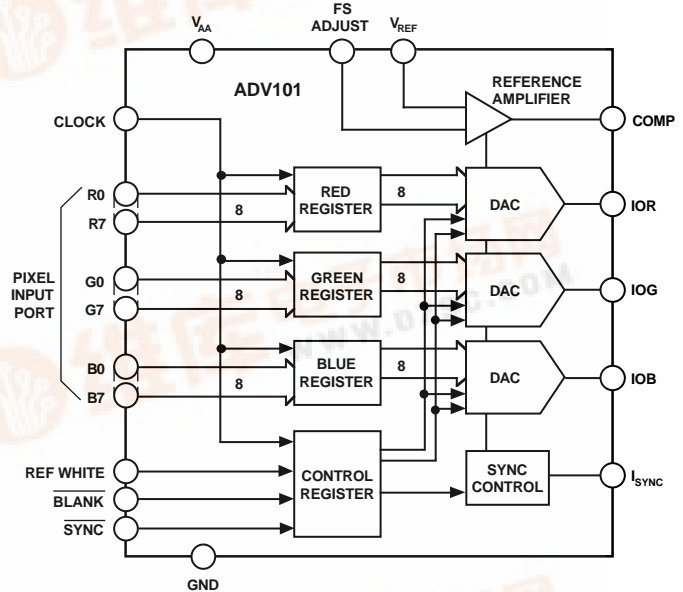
$V_{AA}$

FS ADJUST

$V_{REF}$

ADV101

REFERENCE AMPLIFIER

CLOCK

COMP

R0

R7

RED REGISTER

8

8

DAC

IOR

PIXEL INPUT PORT

G0

G7

GREEN REGISTER

8

8

DAC

IOG

B0

B7

BLUE REGISTER

8

8

DAC

IOB

REF WHITE

$\overline{BLANK}$

$\overline{SYNC}$

CONTROL REGISTER

SYNC CONTROL

$I_{SYNC}$

GND